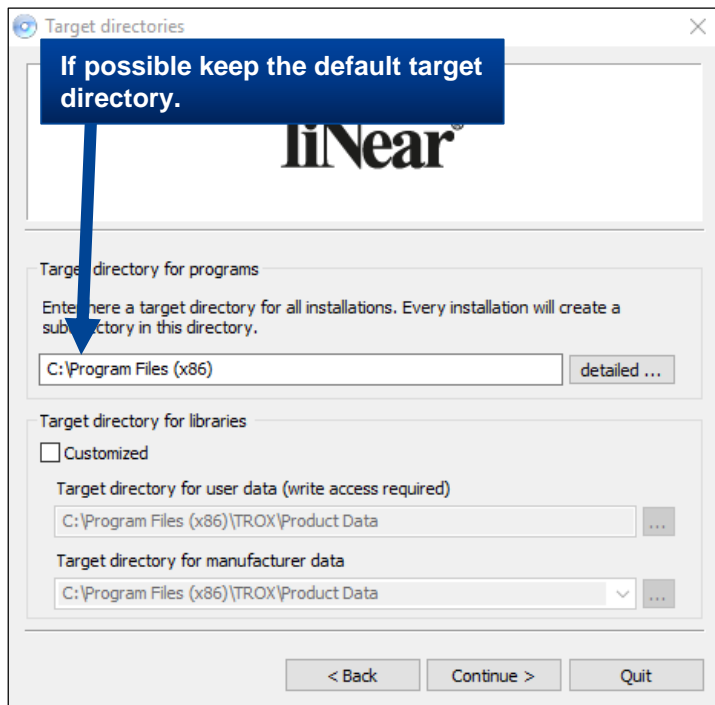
Target directories

If possible keep the default target directory.

liNear®

Targe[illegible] directory for programs

Ente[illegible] here a target directory for all installations. Every installation will create a sub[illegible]ctory in this directory.

C:\Program Files (x86)

detailed ...

Target directory for libraries

Customized

Target directory for user data (write access required)

C:\Program Files (x86)\TROX\Product Data

...

Target directory for manufacturer data

C:\Program Files (x86)\TROX\Product Data

...

< Back

Continue >

Quit